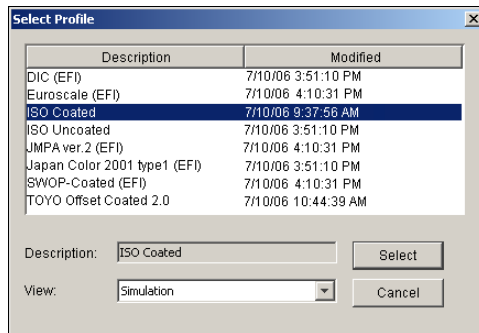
Select Profile

| Description | Modified |
|---|---|
| DIC (EFI) | 7/10/06 3:51:10 PM |
| Euroscale (EFI) | 7/10/06 4:10:31 PM |
| ISO Coated | 7/10/06 9:37:56 AM |
| ISO Uncoated | 7/10/06 3:51:10 PM |
| JMPA ver.2 (EFI) | 7/10/06 4:10:31 PM |
| Japan Color 2001 type1 (EFI) | 7/10/06 3:51:10 PM |
| SWOP-Coated (EFI) | 7/10/06 4:10:31 PM |
| TOYO Offset Coated 2.0 | 7/10/06 10:44:39 AM |

Description: ISO Coated

Select

View: Simulation

Cancel